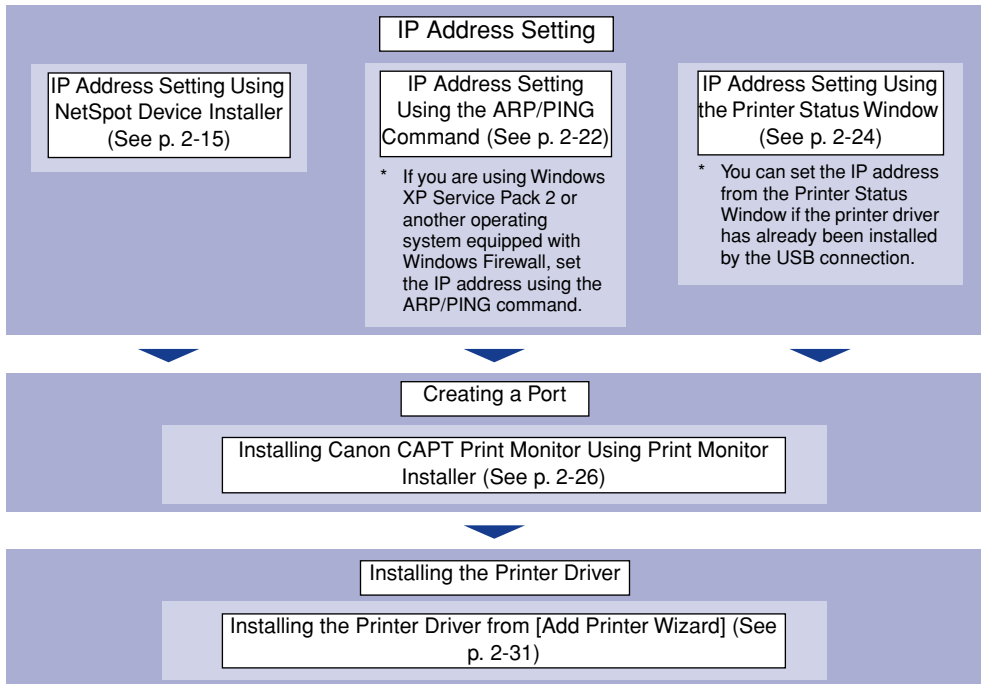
IP Address Setting

IP Address Setting Using NetSpot Device Installer (See p. 2-15)

IP Address Setting Using the ARP/PING Command (See p. 2-22)

* If you are using Windows XP Service Pack 2 or another operating system equipped with Windows Firewall, set the IP address using the ARP/PING command.

IP Address Setting Using the Printer Status Window (See p. 2-24)

* You can set the IP address from the Printer Status Window if the printer driver has already been installed by the USB connection.

Creating a Port

Installing Canon CAPT Print Monitor Using Print Monitor Installer (See p. 2-26)

Installing the Printer Driver

Installing the Printer Driver from [Add Printer Wizard] (See p. 2-31)